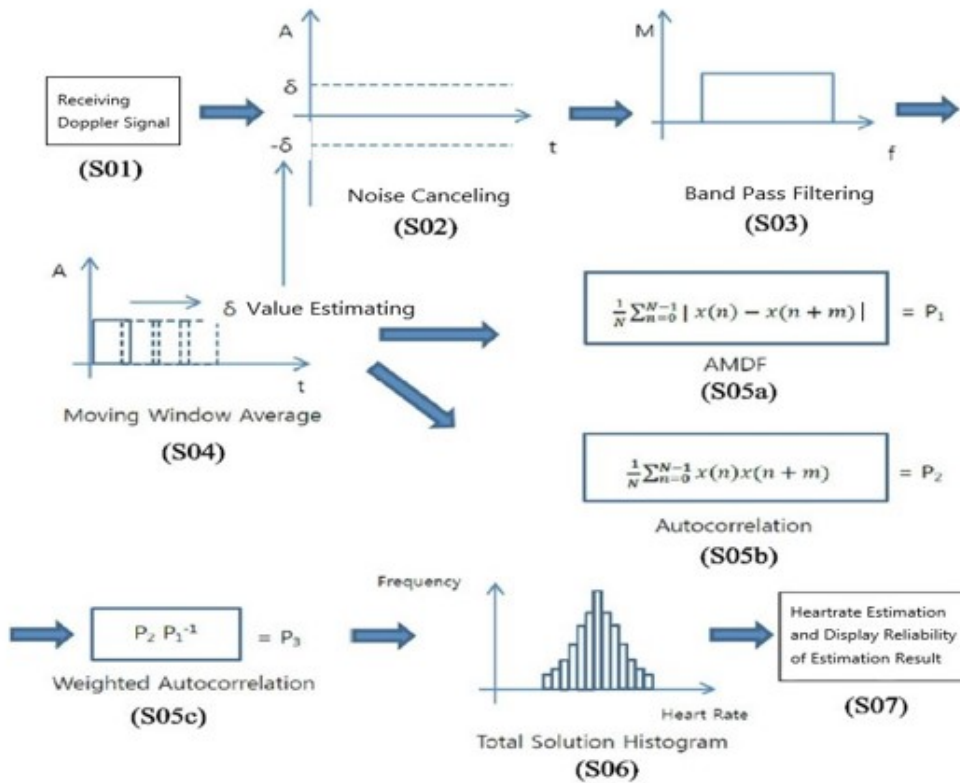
Receiving Doppler Signal

(S01)

A

δ

-δ

t

Noise Canceling

(S02)

M

f

Band Pass Filtering

(S03)

A

δ Value Estimating

t

Moving Window Average

(S04)

$\frac{1}{N}\sum_{n=0}^{N-1}|x(n)-x(n+m)|$ = $P_1$

AMDF

(S05a)

$\frac{1}{N}\sum_{n=0}^{N-1}x(n)x(n+m)$ = $P_2$

Autocorrelation

(S05b)

$P_2 P_1^{-1}$ = $P_3$

Weighted Autocorrelation

(S05c)

Frequency

Heart Rate

Total Solution Histogram

(S06)

Heartrate Estimation and Display Reliability of Estimation Result

(S07)